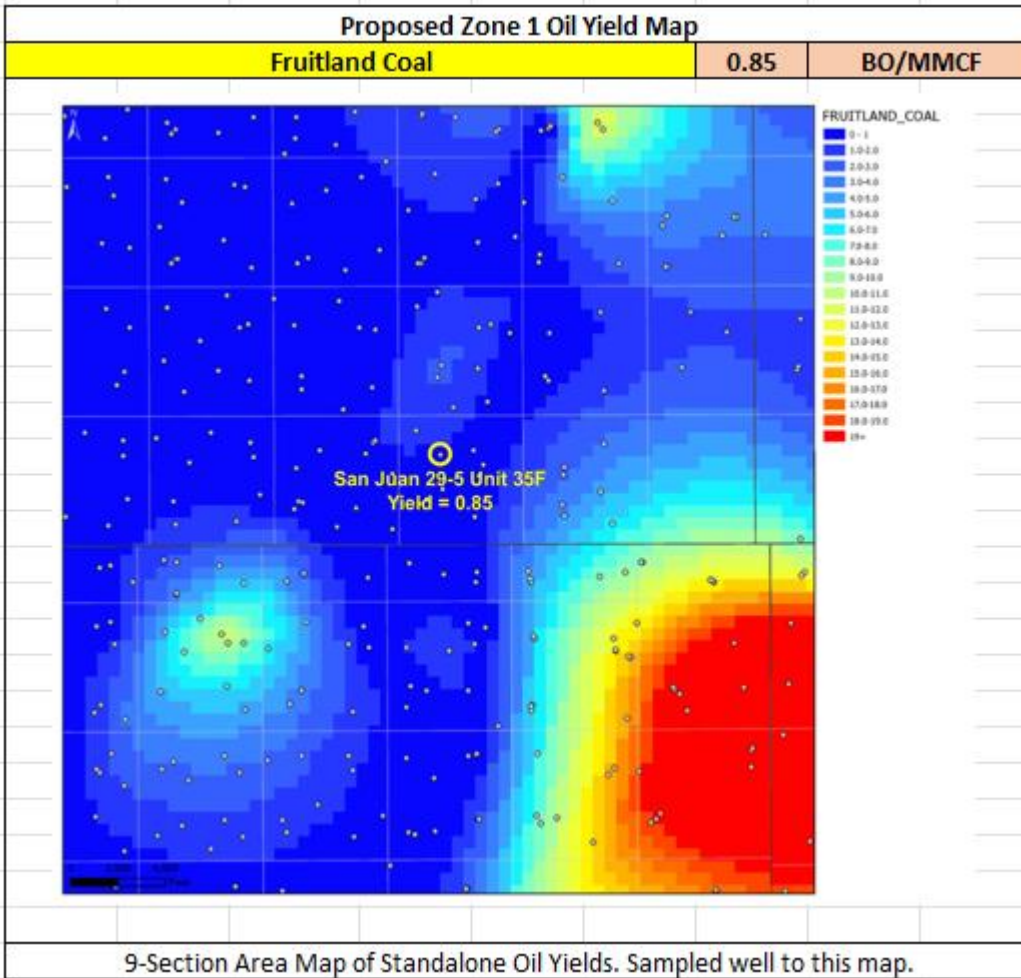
Proposed Zone 1 Oil Yield Map

| Fruitland Coal | 0.85 | BO/MMCF |
|---|---|---|

FRUITLAND_COAL
0 - 1
1.0-2.0
2.0-3.0
3.0-4.0
4.0-5.0
5.0-6.0
6.0-7.0
7.0-8.0
8.0-9.0
9.0-10.0
10.0-11.0
11.0-12.0
12.0-13.0
13.0-14.0
14.0-15.0
15.0-16.0
16.0-17.0
17.0-18.0
18.0-19.0
19+

San Juan 29-5 Unit 35F
Yield = 0.85

9-Section Area Map of Standalone Oil Yields. Sampled well to this map.